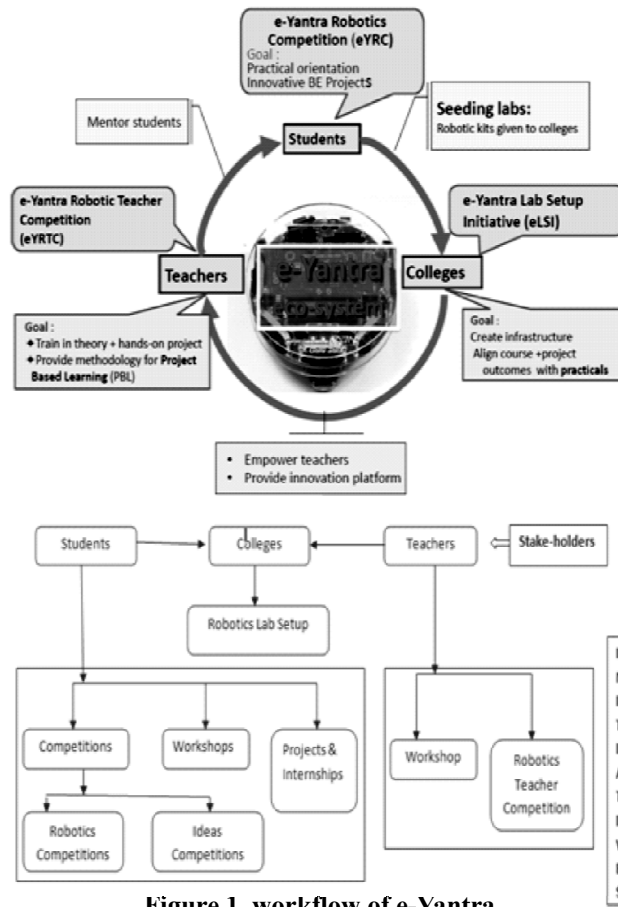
e-Yantra Robotics Competition (eYRC)
Goal :
Practical orientation
Innovative BE ProjectS

Mentor students

Students

Seeding labs:
Robotic kits given to colleges

e-Yantra Robotic Teacher Competition (eYRTC)

e-Yantra Lab Setup Initiative (eLSI)

Teachers

e-Yantra
Eco-system

Colleges

Goal :
◆ Train in theory + hands-on project
◆ Provide methodology for **Project Based Learning** (PBL)

Goal :
Create infrastructure
Align course +project outcomes with **practicals**

• Empower teachers
• Provide innovation platform

Students

Colleges

Teachers

Stake-holders

Robotics Lab Setup

Competitions

Workshops

Projects & Internships

Workshop

Robotics Teacher Competition

Robotics Competitions

Ideas Competitions

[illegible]

**Figure 1. workflow of e-Yantra**